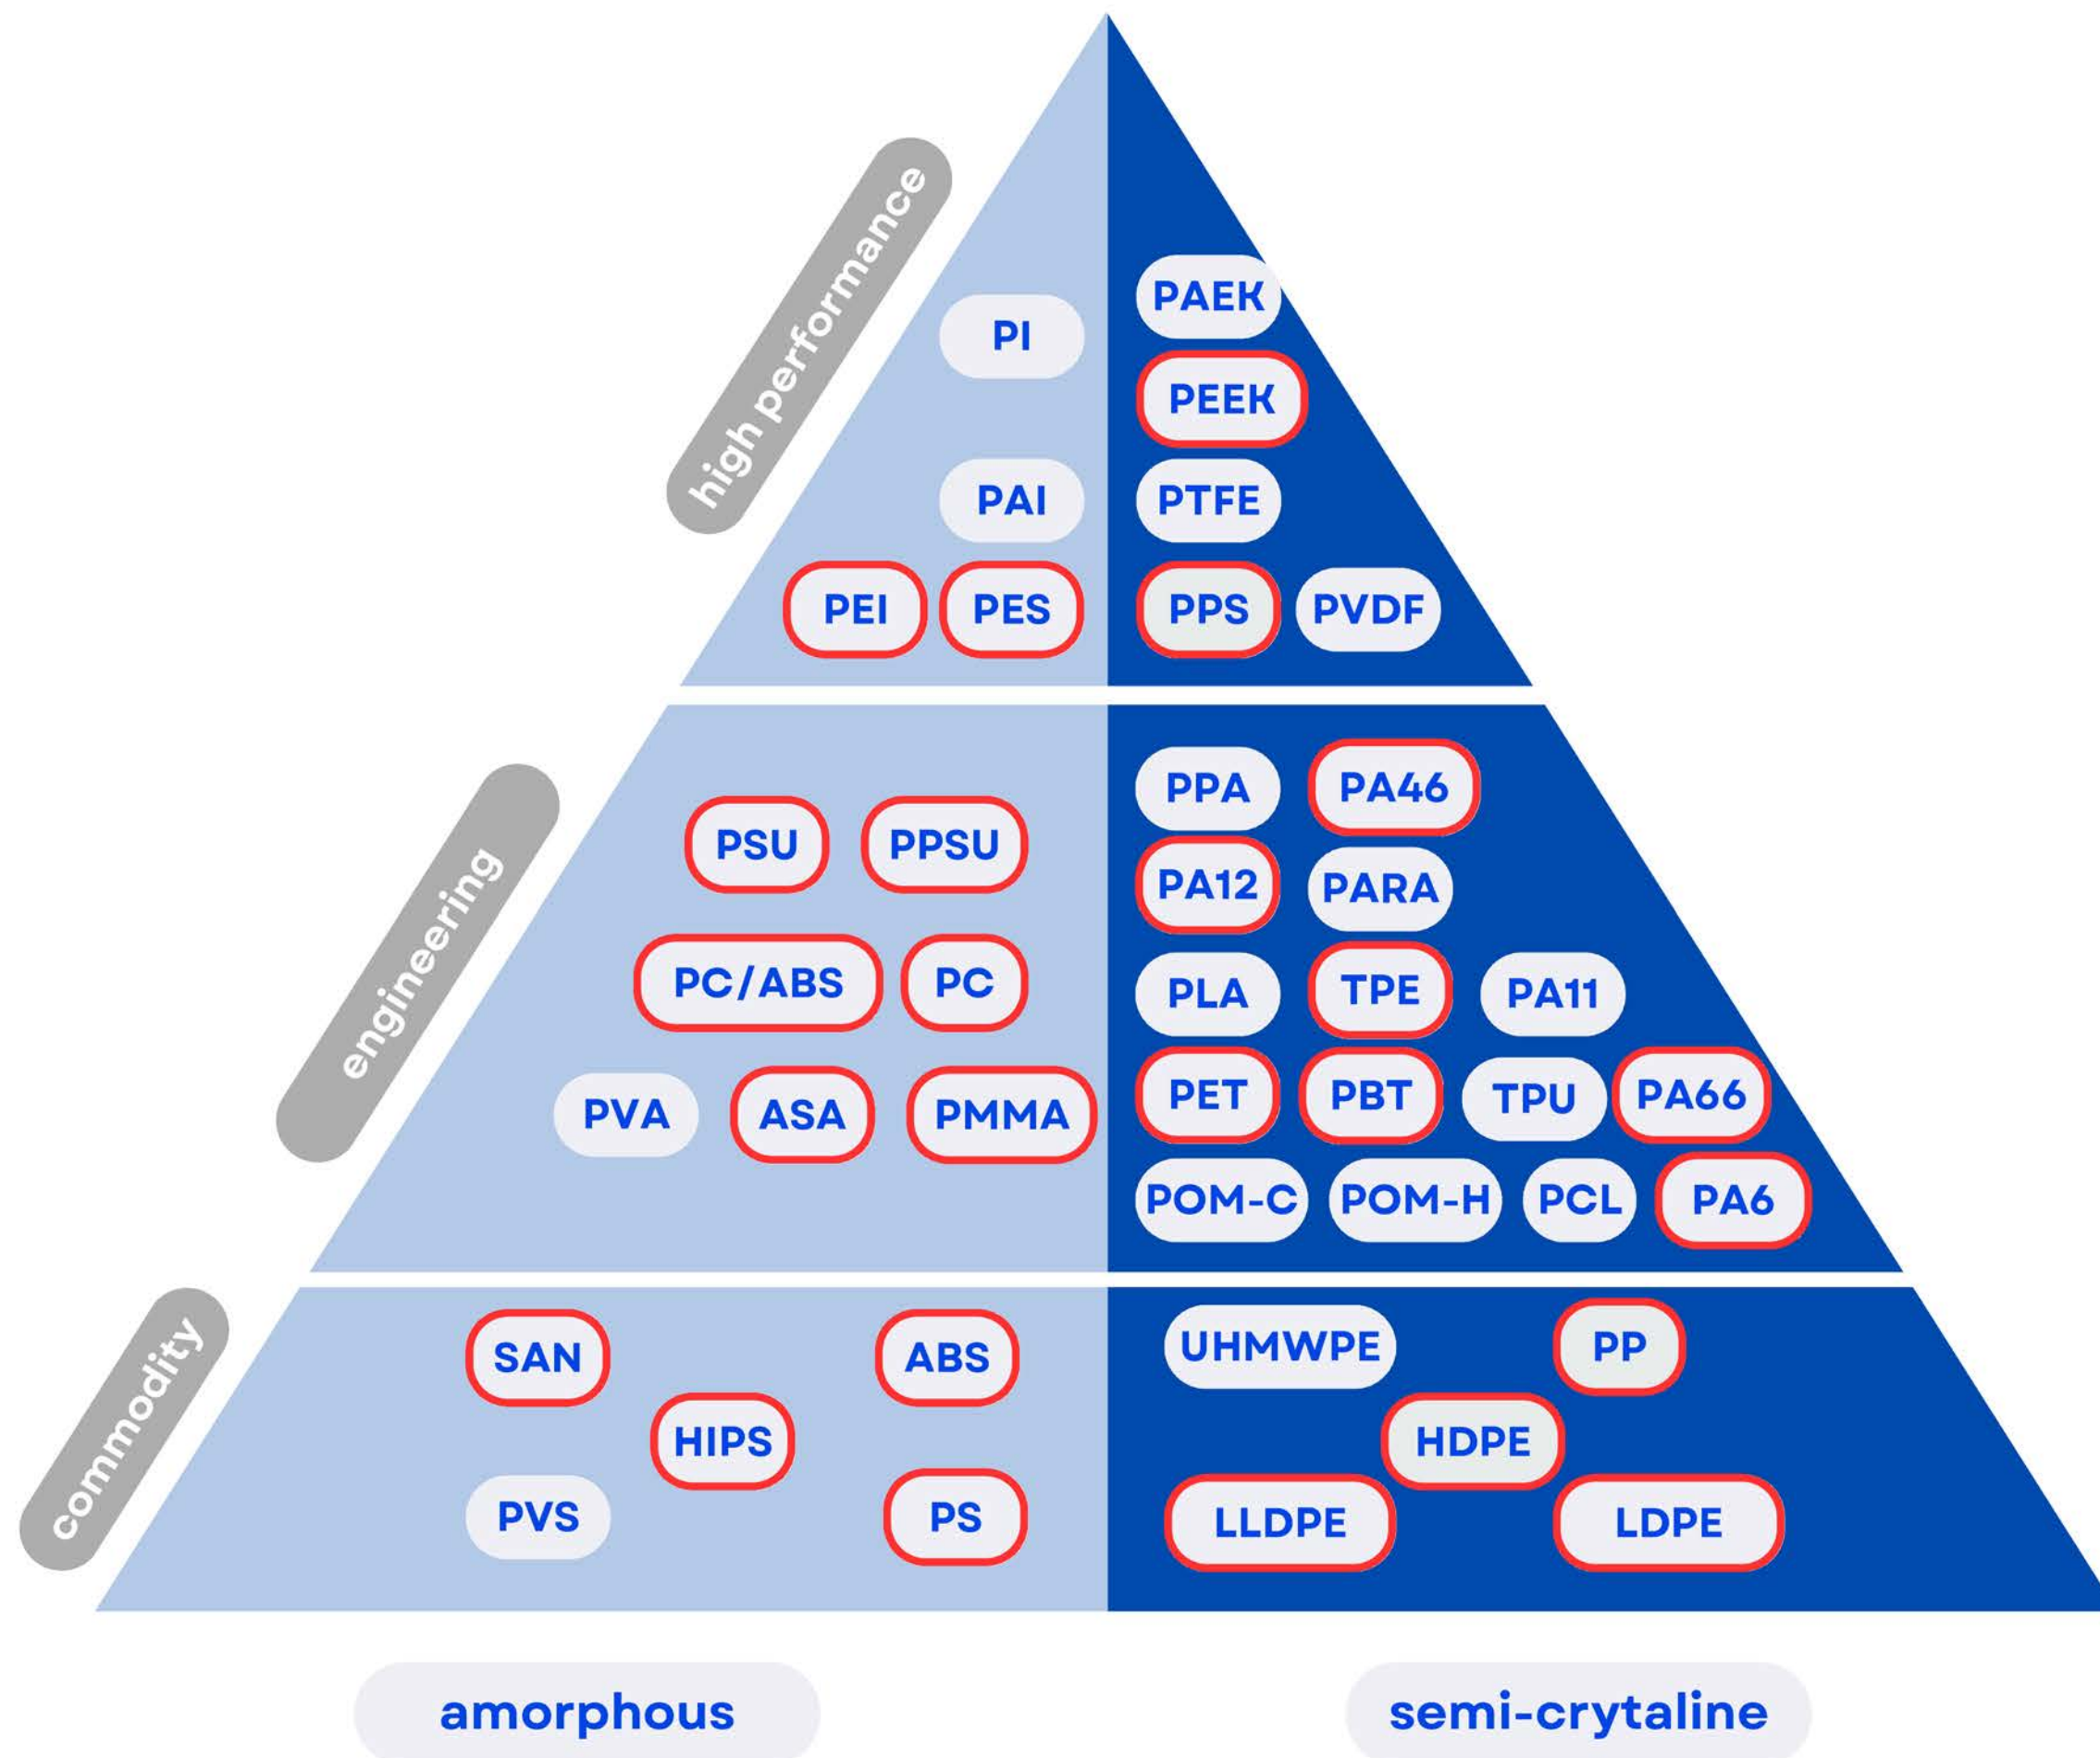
high performance

PI

PAI

PEI PES

PAEK

PEEK

PTFE

PPS PVDF

engineering

PSU PPSU

PC/ABS PC

PVA ASA PMMA

PPA PA46

PA12 PARA

PLA TPE PA11

PET PBT TPU PA66

POM-C POM-H PCL PA6

commodity

SAN ABS

HIPS

PVS PS

UHMWPE PP

HDPE

LLDPE LDPE

amorphous

semi-crytaline